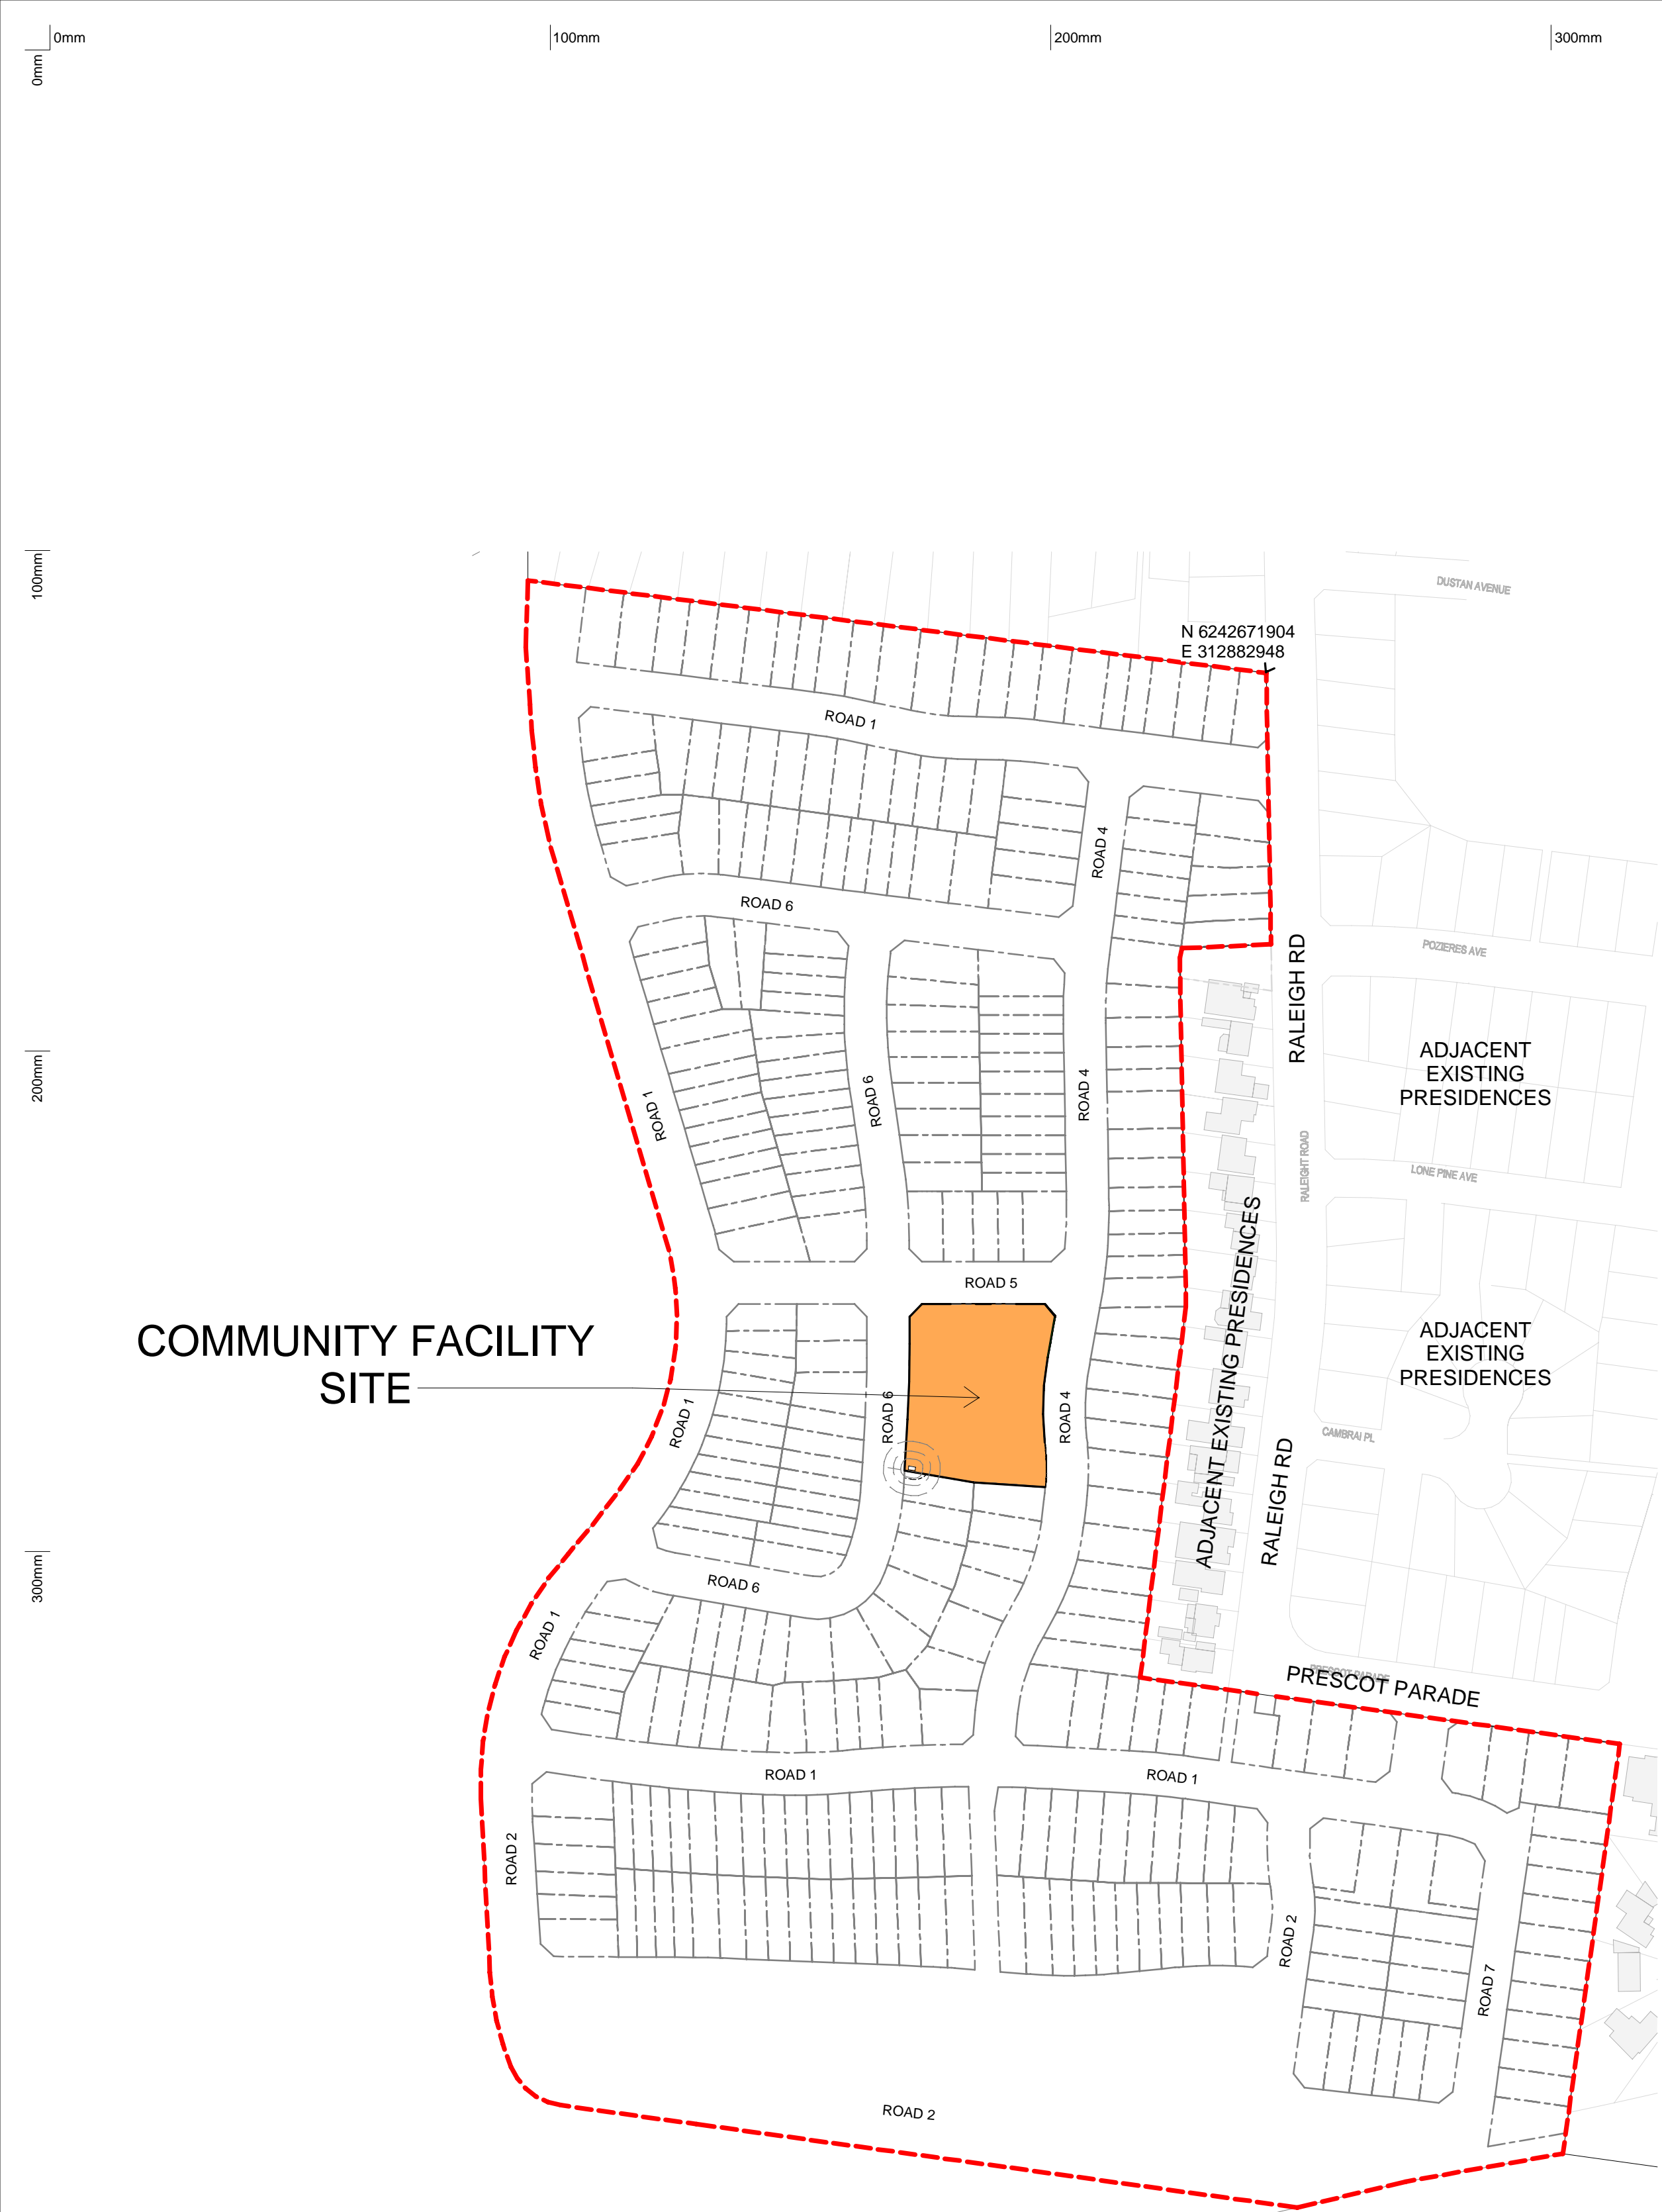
0mm
100mm
200mm
300mm
0mm
100mm
200mm
300mm

DUSTAN AVENUE
N 6242671904
E 312882948
ROAD 1
ROAD 4
ROAD 6
POZIERES AVE
RALEIGH RD
ADJACENT EXISTING PRESIDENCES
ROAD 1
ROAD 6
ROAD 4
RALEIGH ROAD
LONE PINE AVE
ROAD 5
COMMUNITY FACILITY SITE
ADJACENT EXISTING PRESIDENCES
ROAD 1
ROAD 6
ROAD 4
ADJACENT EXISTING PRESIDENCES
CAMBRAI PL
RALEIGH RD
ROAD 6
ROAD 1
PRESCOT PARADE
ROAD 1
ROAD 1
ROAD 2
ROAD 2
ROAD 7
ROAD 2